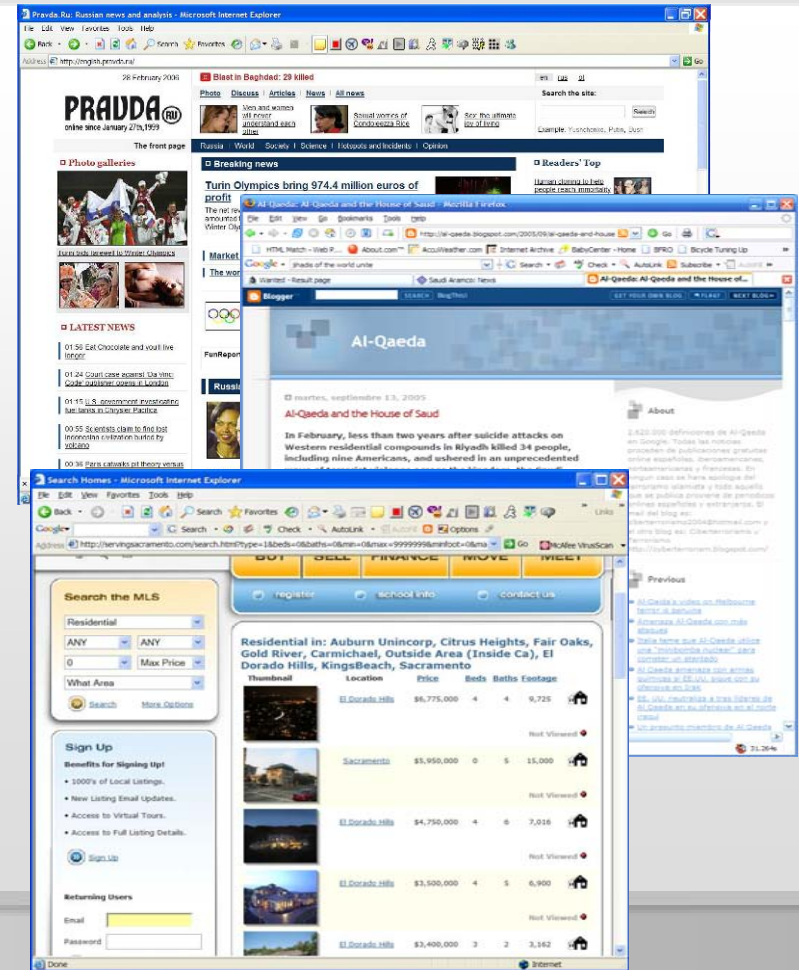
Pravda.Ru: Russian news and analysis - Microsoft Internet Explorer

File Edit View Favorites Tools Help

Back Search Favorites

Address http://english.pravda.ru/ Go

28 February 2006

PRAVDA.RU online since January 27th,1999

Blast in Baghdad: 29 killed

Photo Discuss | Articles | News | All news

Men and women will never understand each other

Sexual worries of Condoleezza Rice

Sex: the ultimate joy of living

Search the site:

Search

Example: Yushchenko, Putin, Bush

The front page

Russia | World | Society | Science | Hotspots and Incidents | Opinion

Photo galleries

Breaking news

Turin Olympics bring 974.4 million euros of profit

Readers' Top

Human cloning to help people reach immortality

Turin bids farewell to Winter Olympics

LATEST NEWS

01:56 Eat Chocolate and you'll live longer

01:24 Court case against 'Da Vinci Code' publisher opens in London

01:15 U.S. government investigating fuel tanks in Chrysler Pacifica

00:55 Scientists claim to find lost Incongolian civilization buried by volcano

00:36 Paris catwalks pit theory versus

Al-Qaeda: Al-Qaeda and the House of Saud - Mozilla Firefox

File Edit View Go Bookmarks Tools Help

http://al-qaeda.blogspot.com/2005/09/al-qaeda-and-the-house

HTML Match - Web P... About.com AccuWeather.com Internet Archive BabyCenter - Home BFRO Bicycle Tuning Up

Google jihadis of the world unite Search Check AutoLink Subscribe

Wanted - Result page Saudi Aramco: News Al-Qaeda: Al-Qaeda and the House of...

Blogger SEARCH BlogThis! GET YOUR OWN BLOG FLAG? NEXT BLOG»

Al-Qaeda

martes, septiembre 13, 2005

Al-Qaeda and the House of Saud

In February, less than two years after suicide attacks on Western residential compounds in Riyadh killed 34 people, including nine Americans, and ushered in an unprecedented

About

2.620.000 definiciones de Al-Qaeda en Google. Todas las noticias proceden de publicaciones gratuitas online españolas, iberoamericanas, norteamericanas y francesas.

Previous

Al-Qaeda's video on Melbourne

Amenaza Al-Qaeda con más ataques

Italia teme que Al-Qaeda utilice una "minibomba nuclear" para cometer un atentado

Al Qaeda amenaza con armas químicas a EE.UU.

EE. UU. neutraliza a tres líderes de Al Qaeda

Un presunto miembro de Al Qaeda

Search Homes - Microsoft Internet Explorer

File Edit View Favorites Tools Help

Back Search Favorites

Google Search Check AutoLink AutoFill Options

Address http://servingsacramento.com/search.html?type=1&beds=0&baths=0&min=0&max=99999999&infoot=0&ma Go McAfee VirusScan

BUY SELL FINANCE MOVE MEET

register school info contact us

Search the MLS

Residential

ANY ANY

0 Max Price

What Area

Search More Options

Residential in: Auburn Unincorp, Citrus Heights, Fair Oaks, Gold River, Carmichael, Outside Area (Inside Ca), El Dorado Hills, KingsBeach, Sacramento

| Thumbnail | Location | Price | Beds | Baths | Footage |
|---|---|---|---|---|---|
| | El Dorado Hills | \$6,775,000 | 4 | 4 | 9,725 |
| | Sacramento | \$5,950,000 | 0 | 5 | 15,000 |
| | El Dorado Hills | \$4,750,000 | 4 | 6 | 7,016 |
| | El Dorado Hills | \$3,500,000 | 4 | 5 | 6,900 |
| | El Dorado Hills | \$3,400,000 | 3 | 2 | 3,162 |

Not Viewed

Sign Up

Benefits for Signing Up!

• 1000's of Local Listings.

• New Listing Email Updates.

• Access to Virtual Tours.

• Access to Full Listing Details.

Sign Up

Returning Users

Email

Password

Done Internet